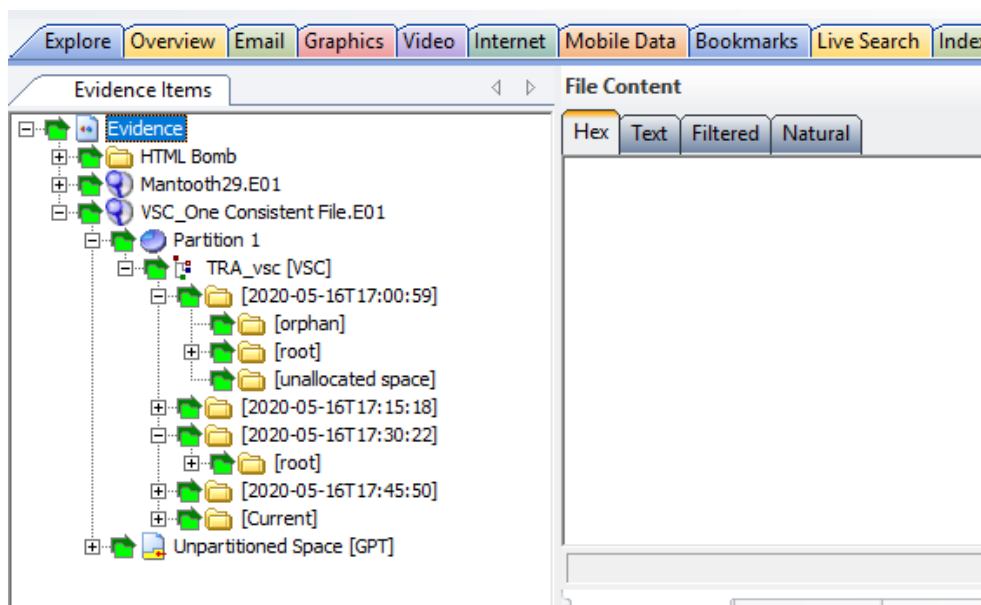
Explore | Overview | Email | Graphics | Video | Internet | Mobile Data | Bookmarks | Live Search | Inde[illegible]

Evidence Items

File Content

Hex | Text | Filtered | Natural

Evidence
HTML Bomb
Mantooth29.E01
VSC_One Consistent File.E01
Partition 1
TRA_vsc [VSC]
[2020-05-16T17:00:59]
[orphan]
[root]
[unallocated space]
[2020-05-16T17:15:18]
[2020-05-16T17:30:22]
[root]
[2020-05-16T17:45:50]
[Current]
Unpartitioned Space [GPT]